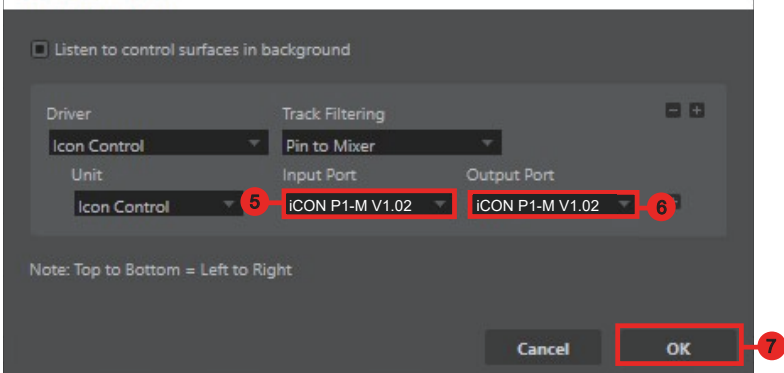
Listen to control surfaces in background

Driver
Icon Control
Track Filtering
Pin to Mixer
Unit
Icon Control
Input Port
5
iCON P1-M V1.02
Output Port
iCON P1-M V1.02
6

Note: Top to Bottom = Left to Right

Cancel
OK
7